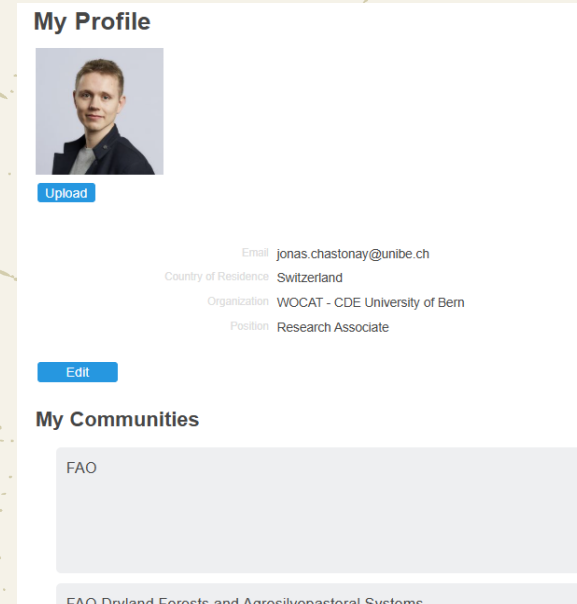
My Profile

Upload

| | |
|---|---|
| Email | jonas.chastonay@unibe.ch |
| Country of Residence | Switzerland |
| Organization | WOCAT - CDE University of Bern |
| Position | Research Associate |

Edit

My Communities

FAO

FAO Dryland Forests and Agrosilvopastoral Systems